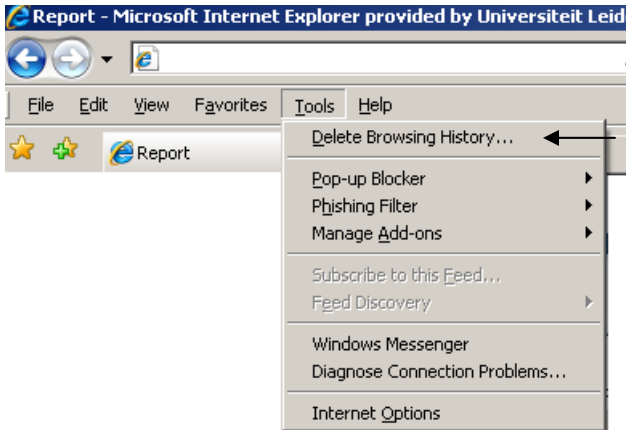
Report - Microsoft Internet Explorer provided by Universiteit Leid

File Edit View Favorites Tools Help

Report

Delete Browsing History...

Pop-up Blocker
Phishing Filter
Manage Add-ons

Subscribe to this Feed...
Feed Discovery

Windows Messenger
Diagnose Connection Problems...

Internet Options